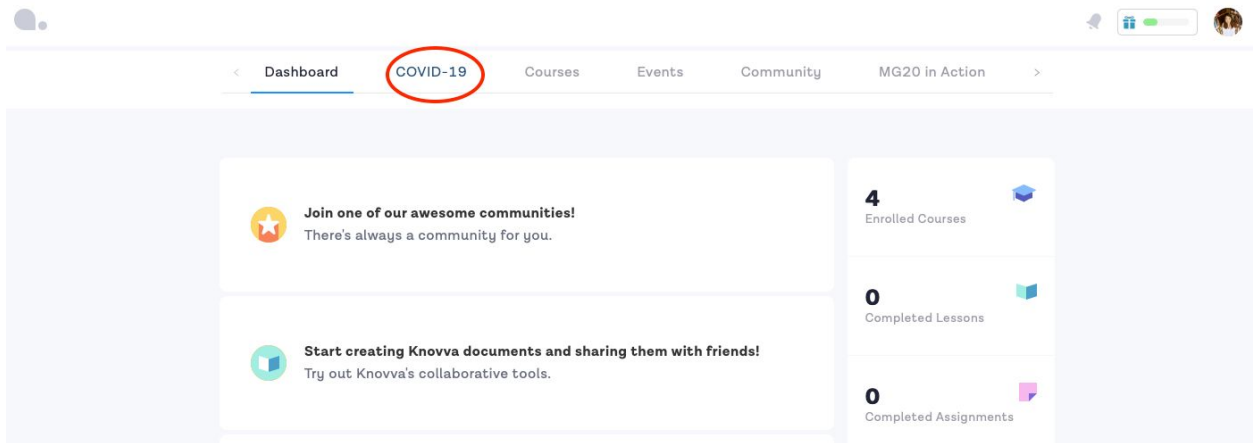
< Dashboard COVID-19 Courses Events Community MG20 in Action >

Join one of our awesome communities!
There's always a community for you.

Start creating Knovva documents and sharing them with friends!
Try out Knovva's collaborative tools.

4
Enrolled Courses

0
Completed Lessons

0
Completed Assignments